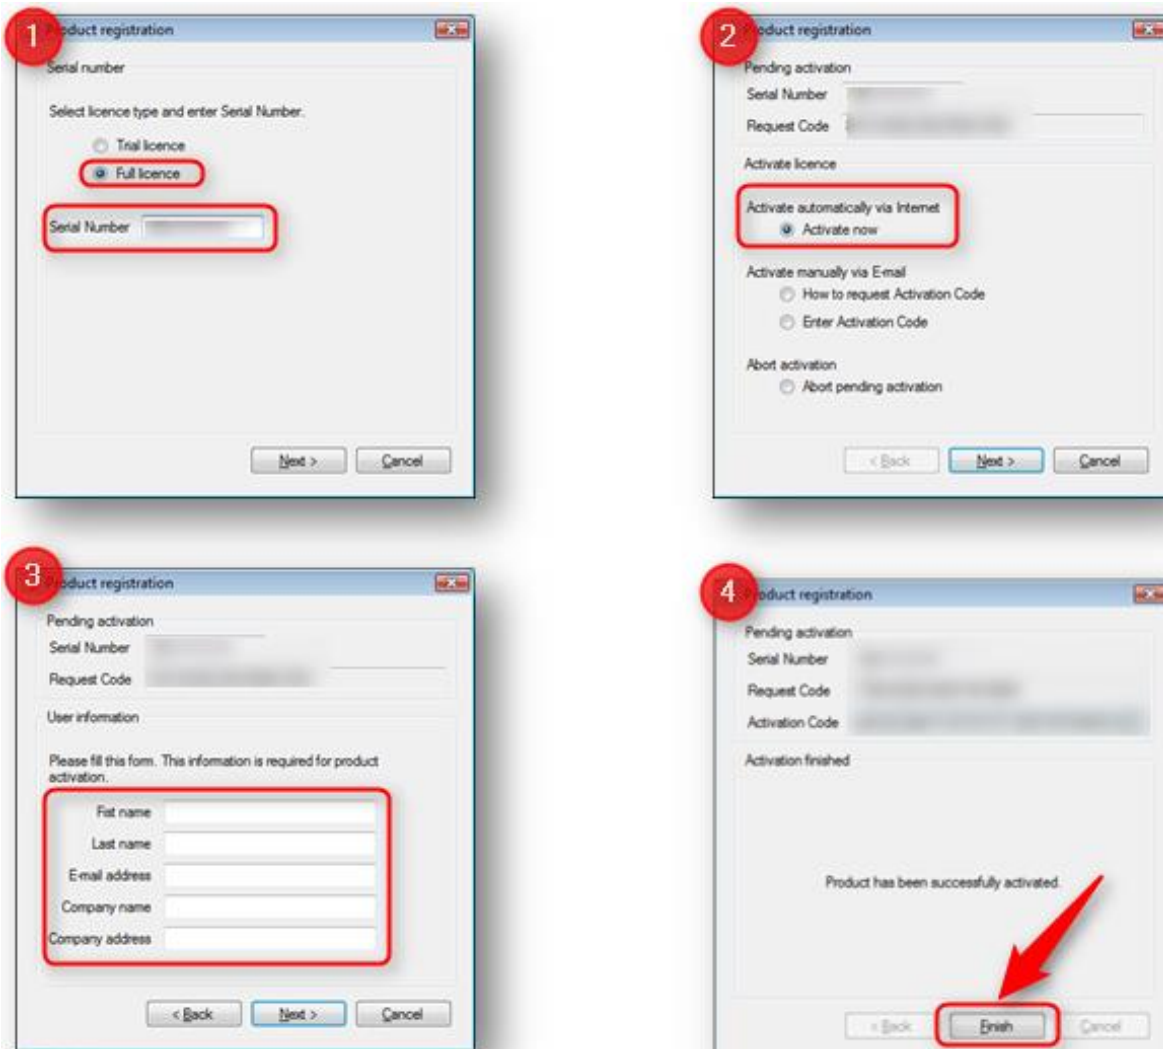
1

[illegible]oduct registration

Serial number

Select licence type and enter Serial Number.

Trial licence

Full licence

Serial Number

Next >

Cancel

2

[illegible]oduct registration

Pending activation

Serial Number

Request Code

Activate licence

Activate automatically via Internet

Activate now

Activate manually via E-mail

How to request Activation Code

Enter Activation Code

Abort activation

Abort pending activation

< Back

Next >

Cancel

3

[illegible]oduct registration

Pending activation

Serial Number

Request Code

User information

Please fill this form. This information is required for product activation.

First name

Last name

E-mail address

Company name

Company address

< Back

Next >

Cancel

4

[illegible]oduct registration

Pending activation

Serial Number

Request Code

Activation Code

Activation finished

Product has been successfully activated.

< Back

Finish

Cancel